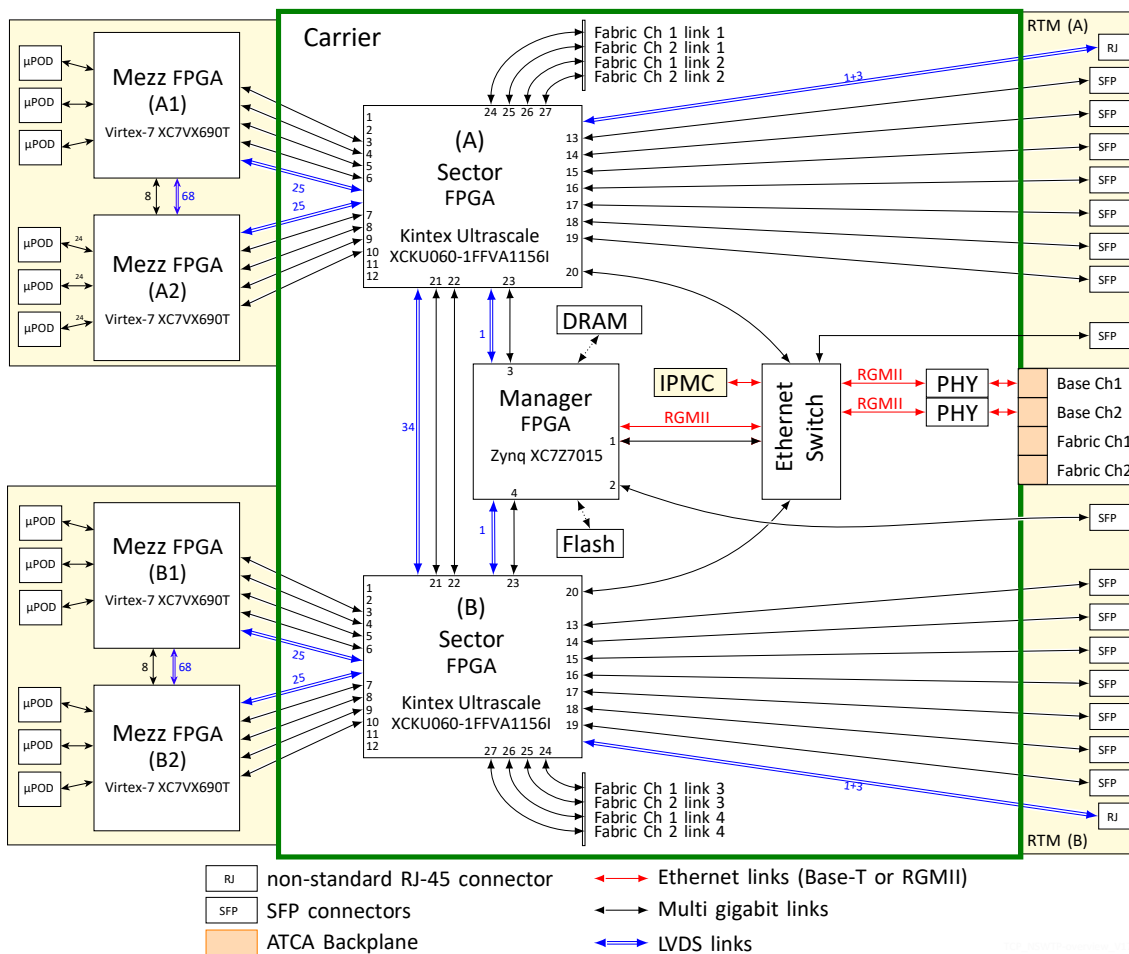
Carrier

RTM (A)

μPOD
μPOD
μPOD

Mezz FPGA
(A1)
Virtex-7 XC7VX690T

8
68

μPOD
μPOD
μPOD
24
24
24

Mezz FPGA
(A2)
Virtex-7 XC7VX690T

25
25

Fabric Ch 1 link 1
Fabric Ch 2 link 1
Fabric Ch 1 link 2
Fabric Ch 2 link 2

24 25 26 27

1
2
3
4
5
6
7
8
9
10
11
12

(A)
Sector
FPGA
Kintex Ultrascale
XCKU060-1FFVA1156I

13
14
15
16
17
18
19
20

21 22 23

1+3

RJ
SFP
SFP
SFP
SFP
SFP
SFP
SFP
SFP

DRAM

1
3

34

Manager
FPGA
Zynq XC7Z7015

1
2
4

IPMC

RGMII

Ethernet
Switch

RGMII
RGMII

PHY
PHY

Base Ch1
Base Ch2
Fabric Ch1
Fabric Ch2

Flash

1

μPOD
μPOD
μPOD

Mezz FPGA
(B1)
Virtex-7 XC7VX690T

8
68

25
25

μPOD
μPOD
μPOD

Mezz FPGA
(B2)
Virtex-7 XC7VX690T

21 22 23

20

1
2
3
4
5
6
7
8
9
10
11
12

(B)
Sector
FPGA
Kintex Ultrascale
XCKU060-1FFVA1156I

13
14
15
16
17
18
19

27 26 25 24

Fabric Ch 1 link 3
Fabric Ch 2 link 3
Fabric Ch 1 link 4
Fabric Ch 2 link 4

SFP
SFP
SFP
SFP
SFP
SFP
SFP
SFP
SFP

1+3

RJ

RTM (B)

RJ non-standard RJ-45 connector
SFP SFP connectors
ATCA Backplane

Ethernet links (Base-T or RGMII)
Multi gigabit links
LVDS links